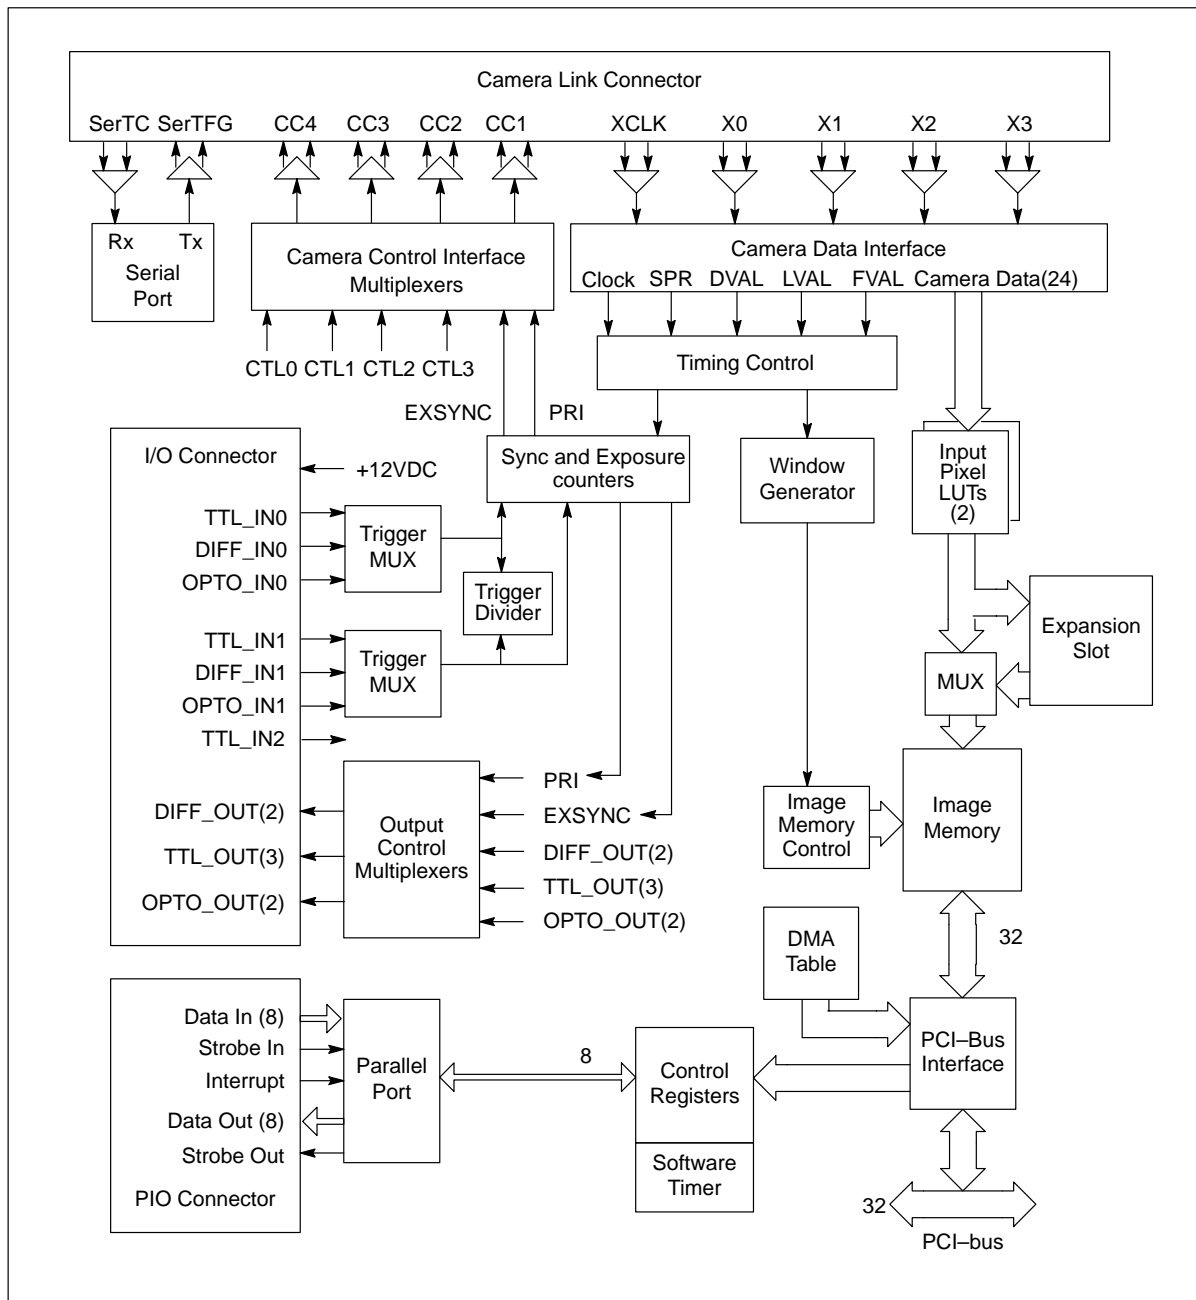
Camera Link Connector

SerTC SerTFG CC4 CC3 CC2 CC1 XCLK X0 X1 X2 X3

Rx Tx
Serial Port

Camera Control Interface Multiplexers

CTL0 CTL1 CTL2 CTL3

Camera Data Interface
Clock SPR DVAL LVAL FVAL Camera Data(24)

Timing Control

EXSYNC PRI

I/O Connector
+12VDC

Sync and Exposure counters

Window Generator

Input Pixel LUTs (2)

TTL_IN0
DIFF_IN0
OPTO_IN0

Trigger MUX

Trigger Divider

TTL_IN1
DIFF_IN1
OPTO_IN1

Trigger MUX

TTL_IN2

Expansion Slot

MUX

PRI
EXSYNC
DIFF_OUT(2)
TTL_OUT(3)
OPTO_OUT(2)

DIFF_OUT(2)
TTL_OUT(3)
OPTO_OUT(2)

Output Control Multiplexers

Image Memory Control

Image Memory

32

DMA Table

Data In (8)
Strobe In
Interrupt
Data Out (8)
Strobe Out
PIO Connector

Parallel Port

8

Control Registers

Software Timer

PCI–Bus Interface

32

PCI–bus